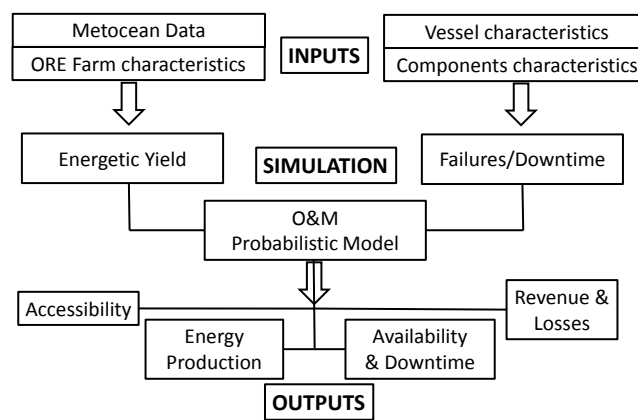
Metocean Data

ORE Farm characteristics

INPUTS

Vessel characteristics

Components characteristics

Energetic Yield

SIMULATION

Failures/Downtime

O&M
Probabilistic Model

Accessibility

Revenue & Losses

Energy Production

Availability & Downtime

OUTPUTS